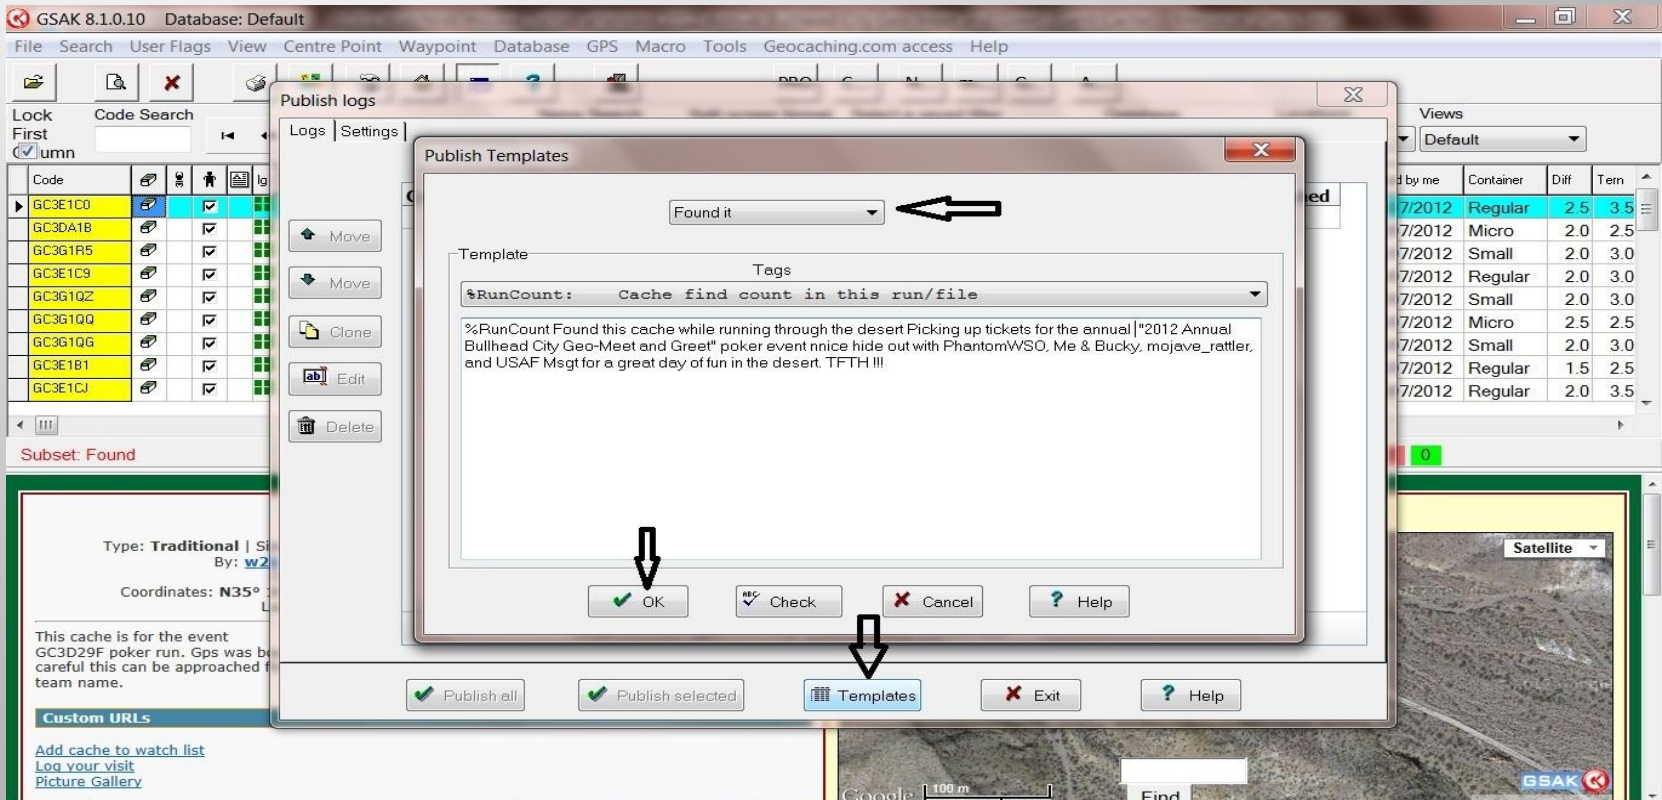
GSAK 8.1.0.10 Database: Default

File Search User Flags View Centre Point Waypoint Database GPS Macro Tools Geocaching.com access Help

Lock First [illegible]umn

Code Search

Views
Default

| Code |
|---|
| GC3E1C0 |
| GC3DA1B |
| GC3G1R5 |
| GC3E1C9 |
| GC3G1QZ |
| GC3G1QQ |
| GC3G1QG |
| GC3E1B1 |
| GC3E1CJ |

| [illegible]d by me | Container | Diff | Terr |
|---|---|---|---|
| 7/2012 | Regular | 2.5 | 3.5 |
| 7/2012 | Micro | 2.0 | 2.5 |
| 7/2012 | Small | 2.0 | 3.0 |
| 7/2012 | Regular | 2.0 | 3.0 |
| 7/2012 | Small | 2.0 | 3.0 |
| 7/2012 | Micro | 2.5 | 2.5 |
| 7/2012 | Small | 2.0 | 3.0 |
| 7/2012 | Regular | 1.5 | 2.5 |
| 7/2012 | Regular | 2.0 | 3.5 |

Subset: Found

0

Publish logs

Logs Settings

Move
Move
Clone
Edit
Delete

Publish Templates

Found it

Template

Tags

%RunCount: Cache find count in this run/file

%RunCount Found this cache while running through the desert Picking up tickets for the annual "2012 Annual Bullhead City Geo-Meet and Greet" poker event nnice hide out with PhantomWSO, Me & Bucky, mojave_rattler, and USAF Msgt for a great day of fun in the desert. TFTH !!!

OK Check Cancel Help

Publish all Publish selected Templates Exit Help

Type: Traditional | S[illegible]
By: w2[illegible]

Coordinates: N35° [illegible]

This cache is for the event GC3D29F poker run. Gps was b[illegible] careful this can be approached f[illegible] team name.

Custom URLs

Add cache to watch list
Log your visit
Picture Gallery

Satellite

Google 100 m

Find

GSAK